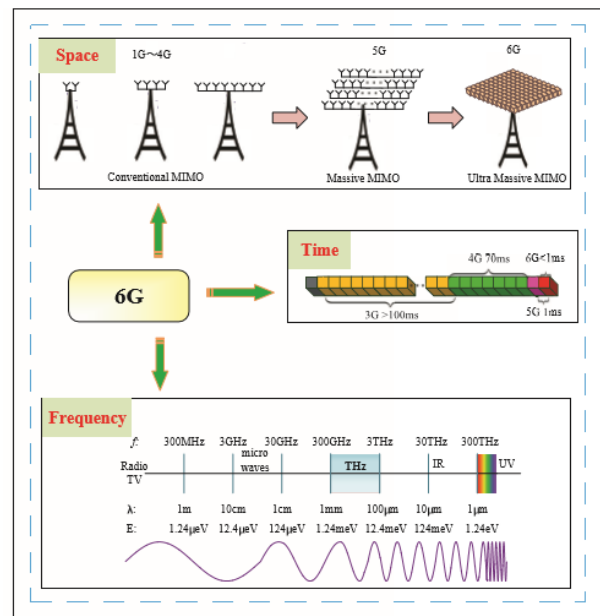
Space

1G~4G

Conventional MIMO

5G

Massive MIMO

6G

Ultra Massive MIMO

6G

Time

4G 70ms

6G<1ms

3G >100ms

5G 1ms

Frequency

f: 300MHz 3GHz 30GHz 300GHz 3THz 30THz 300THz

Radio TV

micro waves

THz

IR

UV

λ: 1m 10cm 1cm 1mm 100μm 10μm 1μm

E: 1.24μeV 12.4μeV 124μeV 1.24meV 12.4meV 124meV 1.24eV